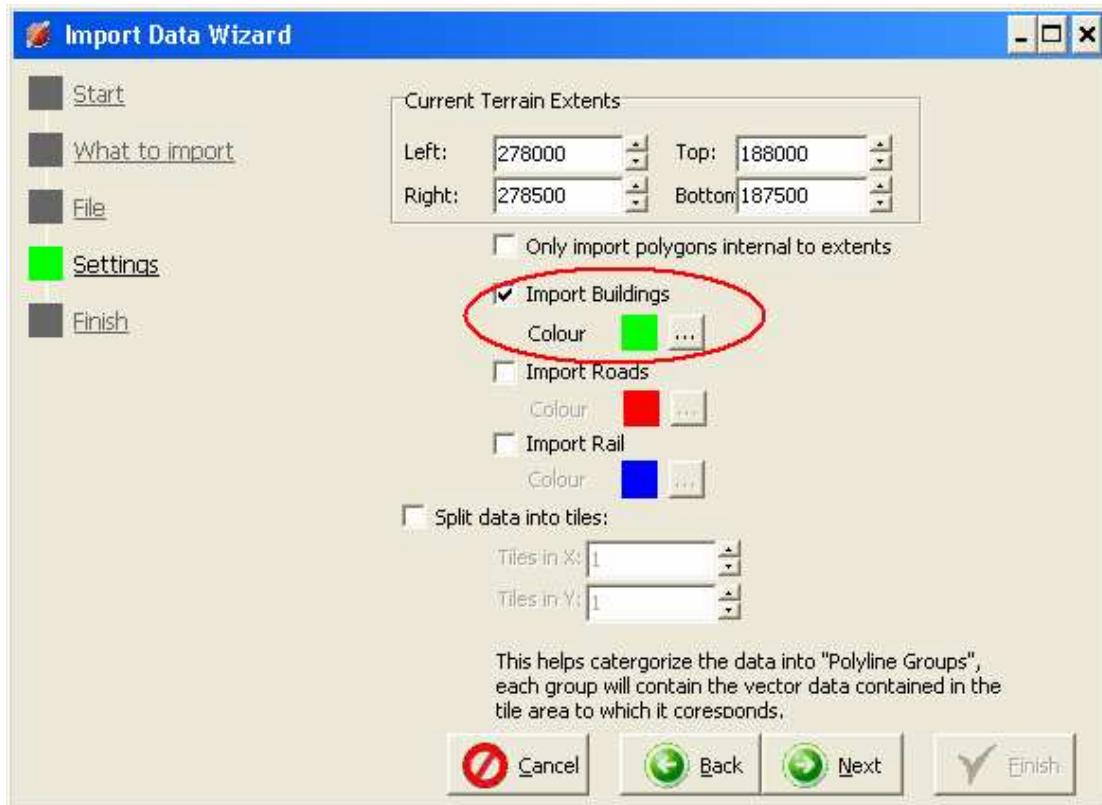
Import Data Wizard

Start

What to import

File

Settings

Finish

Current Terrain Extents

Left: 278000

Top: 188000

Right: 278500

Bottom 187500

Only import polygons internal to extents

Import Buildings

Colour ...

Import Roads

Colour ...

Import Rail

Colour ...

Split data into tiles:

Tiles in X: 1

Tiles in Y: 1

This helps catergorize the data into "Polyline Groups", each group will contain the vector data contained in the tile area to which it coresponds.

Cancel

Back

Next

Finish